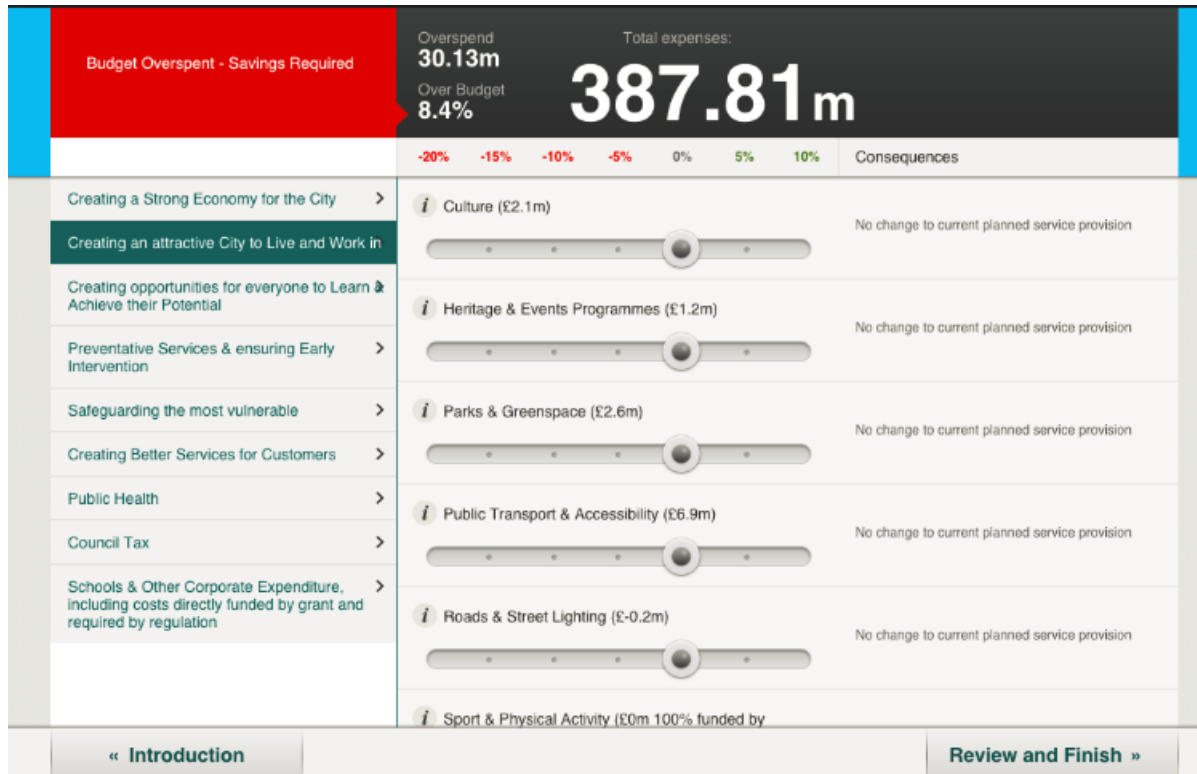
Budget Overspent - Savings Required

Overspend
30.13m
Over Budget
8.4%

Total expenses:
387.81m

-20% -15% -10% -5% 0% 5% 10% Consequences

Creating a Strong Economy for the City >

Creating an attractive City to Live and Work in

Creating opportunities for everyone to Learn & Achieve their Potential

Preventative Services & ensuring Early Intervention >

Safeguarding the most vulnerable >

Creating Better Services for Customers >

Public Health >

Council Tax >

Schools & Other Corporate Expenditure, including costs directly funded by grant and required by regulation >

i Culture (£2.1m)
No change to current planned service provision

i Heritage & Events Programmes (£1.2m)
No change to current planned service provision

i Parks & Greenspace (£2.6m)
No change to current planned service provision

i Public Transport & Accessibility (£6.9m)
No change to current planned service provision

i Roads & Street Lighting (£-0.2m)
No change to current planned service provision

i Sport & Physical Activity (£0m 100% funded by

« Introduction

Review and Finish »